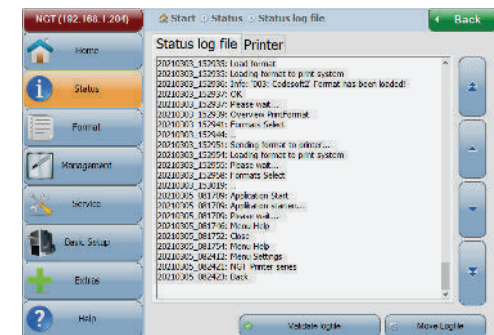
NGT (192.168.1.204)

Start > Status > Status log file

Back

Home

Status

Format

Management

Service

Desk Setup

Extras

Help

Status log file | Printer

20210303_152933: Load format
20210303_152933: Loading format to print system
20210303_152936: Info: '003: Codesoft2' Format has been loaded!
20210303_152937: OK
20210303_152937: Please wait...
20210303_152939: Overview PrintFormat
20210303_152943: Formats Select
20210303_152944: ...
20210303_152951: Sending format to printer...
20210303_152954: Loading format to print system
20210303_152955: Please wait...
20210303_152958: Formats Select
20210303_153019: ...
20210305_081706: Application Start
20210305_081706: Application started...
20210305_081706: Printer wait...
20210305_081746: Menu Help
20210305_081752: Close
20210305_081754: Menu Help
20210305_082412: Menu Settings
20210305_082421: NGT Printer series
20210305_082423: Back

Validate logfile

Move Logfile